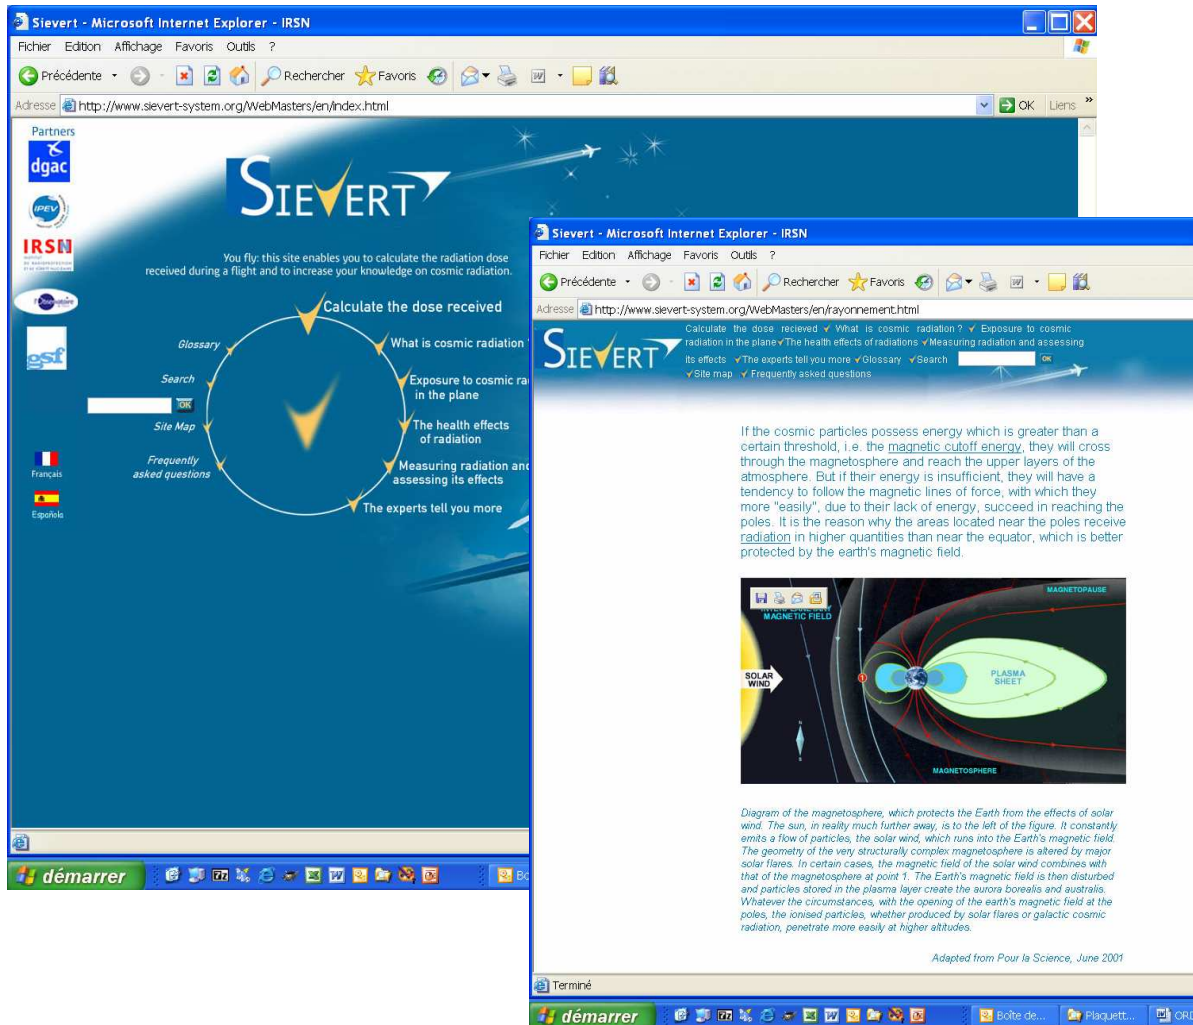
Sievert - Microsoft Internet Explorer - IRSN

Fichier Edition Affichage Favoris Outils ?

Précédente Rechercher Favoris

Adresse http://www.sievert-system.org/WebMasters/en/index.html

OK Liens »

Partners

dgac

IPEV

IRSN

gsf

SIEVERT

You fly: this site enables you to calculate the radiation dose received during a flight and to increase your knowledge on cosmic radiation.

Calculate the dose received

Glossary

What is cosmic radiation

Search

OK

Exposure to cosmic ra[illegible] in the plane

Site Map

The health effects of radiation

Français

Frequently asked questions

Measuring radiation and assessing its effects

Español

The experts tell you more

démarrer

Sievert - Microsoft Internet Explorer - IRSN

Fichier Edition Affichage Favoris Outils ?

Précédente Rechercher Favoris

Adresse http://www.sievert-system.org/WebMasters/en/rayonnement.html

SIEVERT

Calculate the dose recieved ✓ What is cosmic radiation ? ✓ Exposure to cosmic radiation in the plane ✓ The health effects of radiations ✓ Measuring radiation and assessing its effects ✓ The experts tell you more ✓ Glossary ✓ Search OK ✓ Site map ✓ Frequently asked questions

If the cosmic particles possess energy which is greater than a certain threshold, i.e. the magnetic cutoff energy, they will cross through the magnetosphere and reach the upper layers of the atmosphere. But if their energy is insufficient, they will have a tendency to follow the magnetic lines of force, with which they more "easily", due to their lack of energy, succeed in reaching the poles. It is the reason why the areas located near the poles receive radiation in higher quantities than near the equator, which is better protected by the earth's magnetic field.

MAGNETOPAUSE

MAGNETIC FIELD

SOLAR WIND

1

PLASMA SHEET

MAGNETOSPHERE

Diagram of the magnetosphere, which protects the Earth from the effects of solar wind. The sun, in reality much further away, is to the left of the figure. It constantly emits a flow of particles, the solar wind, which runs into the Earth's magnetic field. The geometry of the very structurally complex magnetosphere is altered by major solar flares. In certain cases, the magnetic field of the solar wind combines with that of the magnetosphere at point 1. The Earth's magnetic field is then disturbed and particles stored in the plasma layer create the aurora borealis and australis. Whatever the circumstances, with the opening of the earth's magnetic field at the poles, the ionised particles, whether produced by solar flares or galactic cosmic radiation, penetrate more easily at higher altitudes.

Adapted from Pour la Science, June 2001

Terminé

démarrer

Boîte de...

Plaquett...

ORI